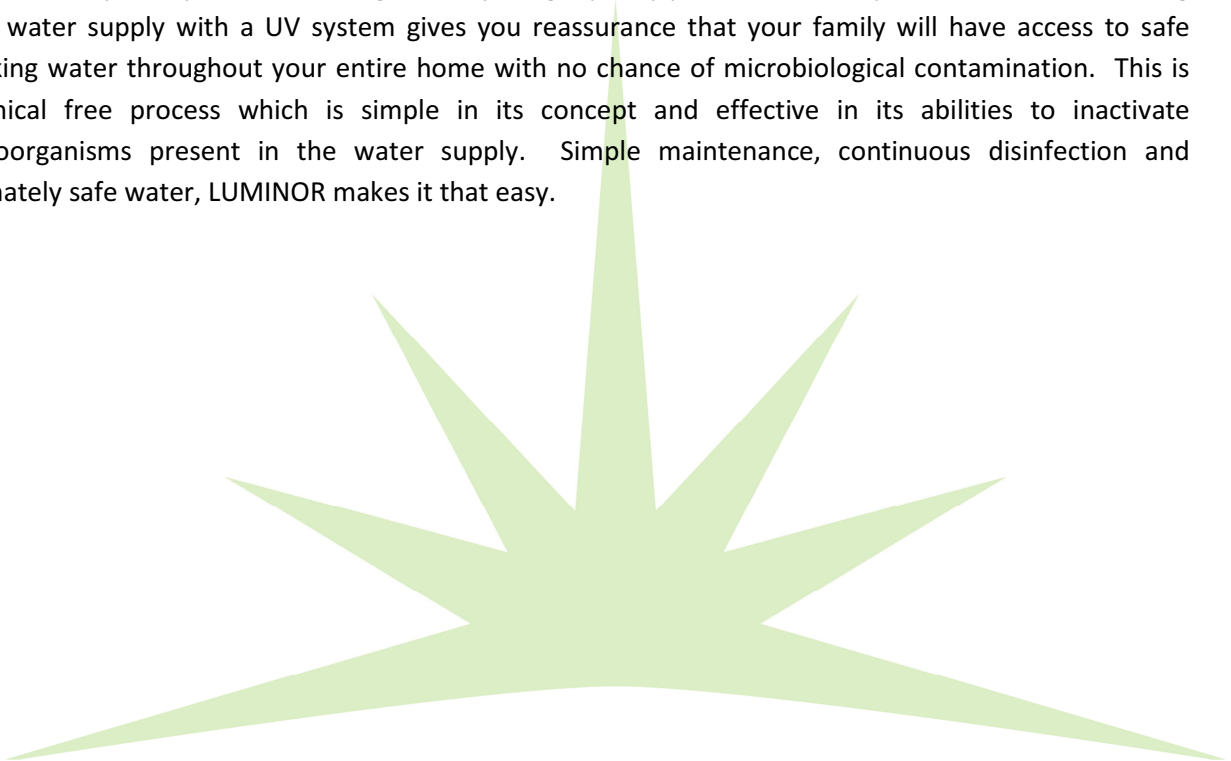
water supply with a UV system gives you reassurance that your family will have access to safe king water throughout your entire home with no chance of microbiological contamination. This is nical free process which is simple in its concept and effective in its abilities to inactivate oorganisms present in the water supply. Simple maintenance, continuous disinfection and nately safe water, LUMINOR makes it that easy.